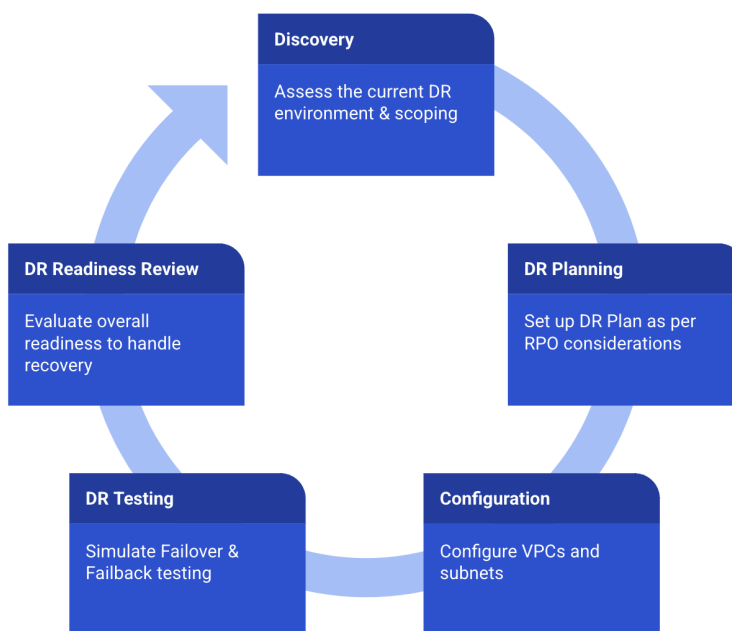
Discovery

Assess the current DR environment & scoping

DR Planning

Set up DR Plan as per RPO considerations

Configuration

Configure VPCs and subnets

DR Testing

Simulate Failover & Failback testing

DR Readiness Review

Evaluate overall readiness to handle recovery